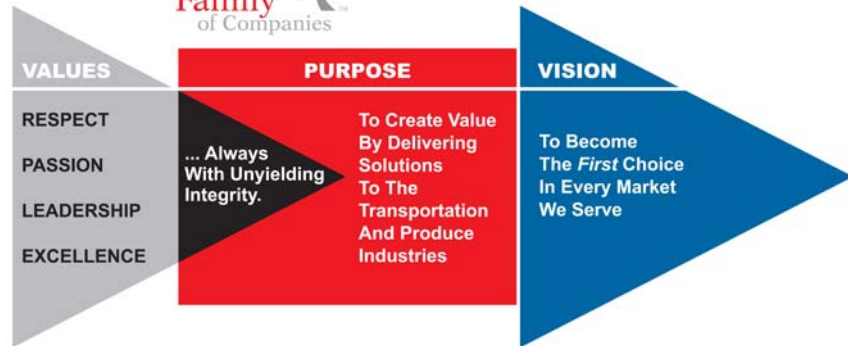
Family of Companies ™

VALUES

RESPECT

PASSION

LEADERSHIP

EXCELLENCE

PURPOSE

... Always With Unyielding Integrity.

To Create Value By Delivering Solutions To The Transportation And Produce Industries

VISION

To Become The *First* Choice In Every Market We Serve